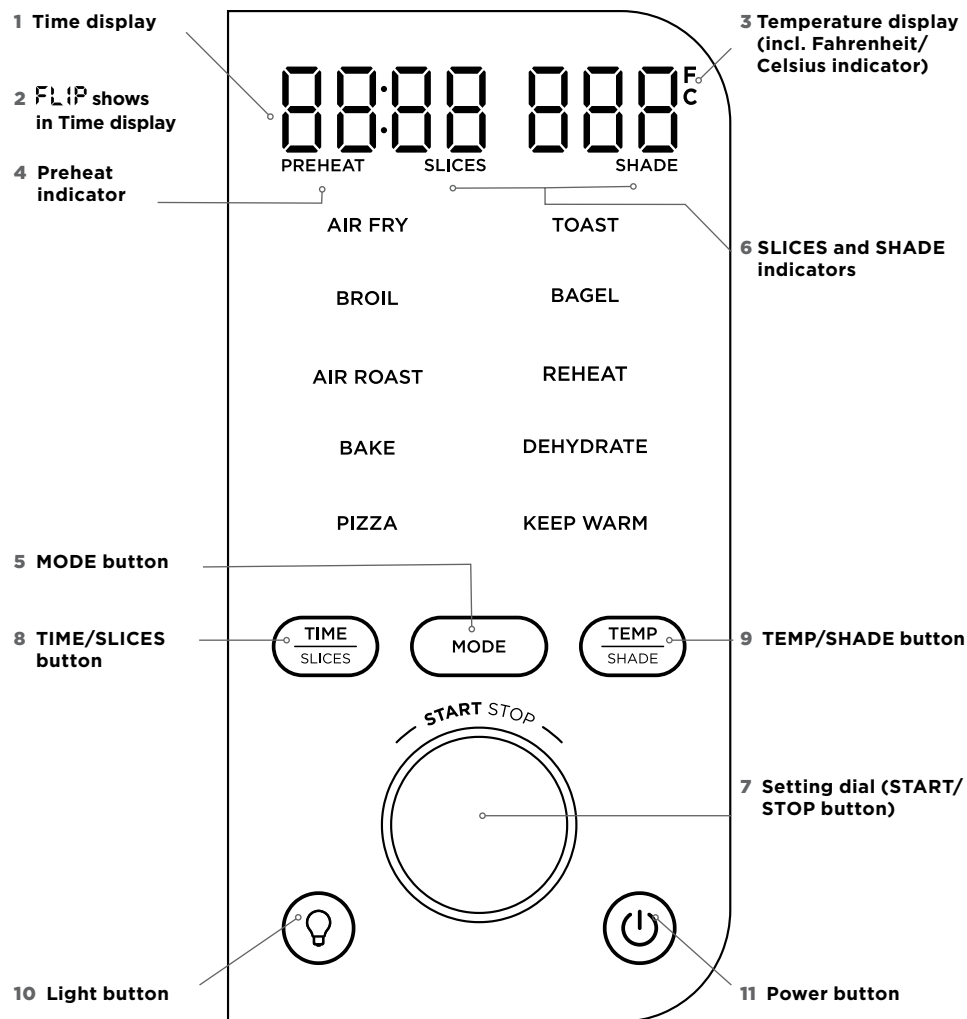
1 Time display

2 FLIP shows in Time display

4 Preheat indicator

3 Temperature display (incl. Fahrenheit/ Celsius indicator)

88:88 888 F C

PREHEAT SLICES SHADE

6 SLICES and SHADE indicators

AIR FRY TOAST

BROIL BAGEL

AIR ROAST REHEAT

BAKE DEHYDRATE

PIZZA KEEP WARM

5 MODE button

8 TIME/SLICES button

TIME SLICES

MODE

TEMP SHADE

9 TEMP/SHADE button

START STOP

7 Setting dial (START/ STOP button)

10 Light button

11 Power button